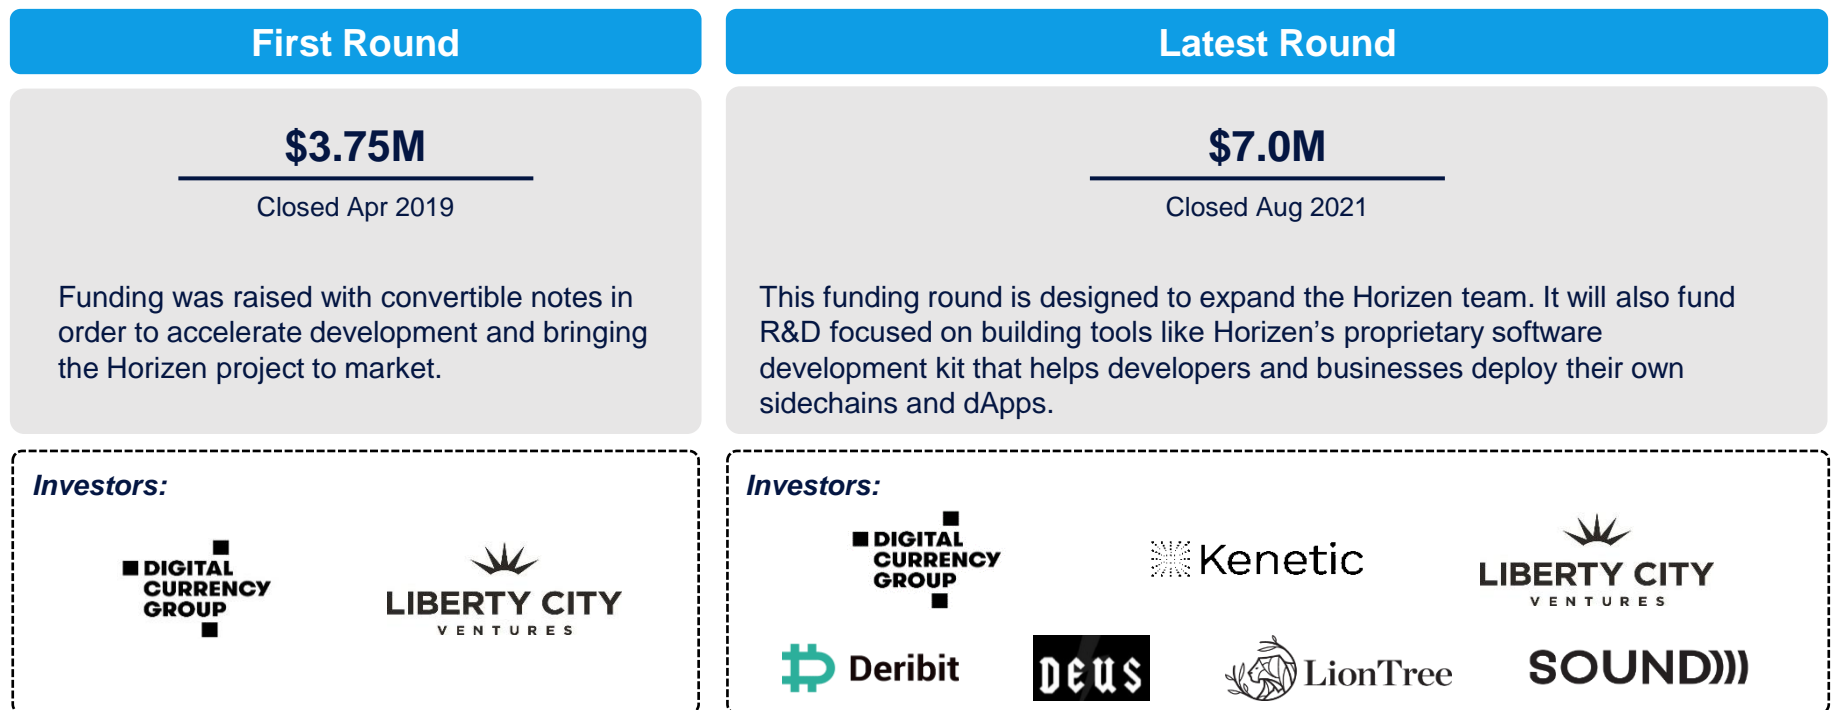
First Round

$3.75M

Closed Apr 2019

Funding was raised with convertible notes in order to accelerate development and bringing the Horizen project to market.

Investors:

DIGITAL CURRENCY GROUP

LIBERTY CITY VENTURES

Latest Round

$7.0M

Closed Aug 2021

This funding round is designed to expand the Horizen team. It will also fund R&D focused on building tools like Horizen's proprietary software development kit that helps developers and businesses deploy their own sidechains and dApps.

Investors:

DIGITAL CURRENCY GROUP

Kenetic

LIBERTY CITY VENTURES

Deribit

DEUS

LionTree

SOUND)))